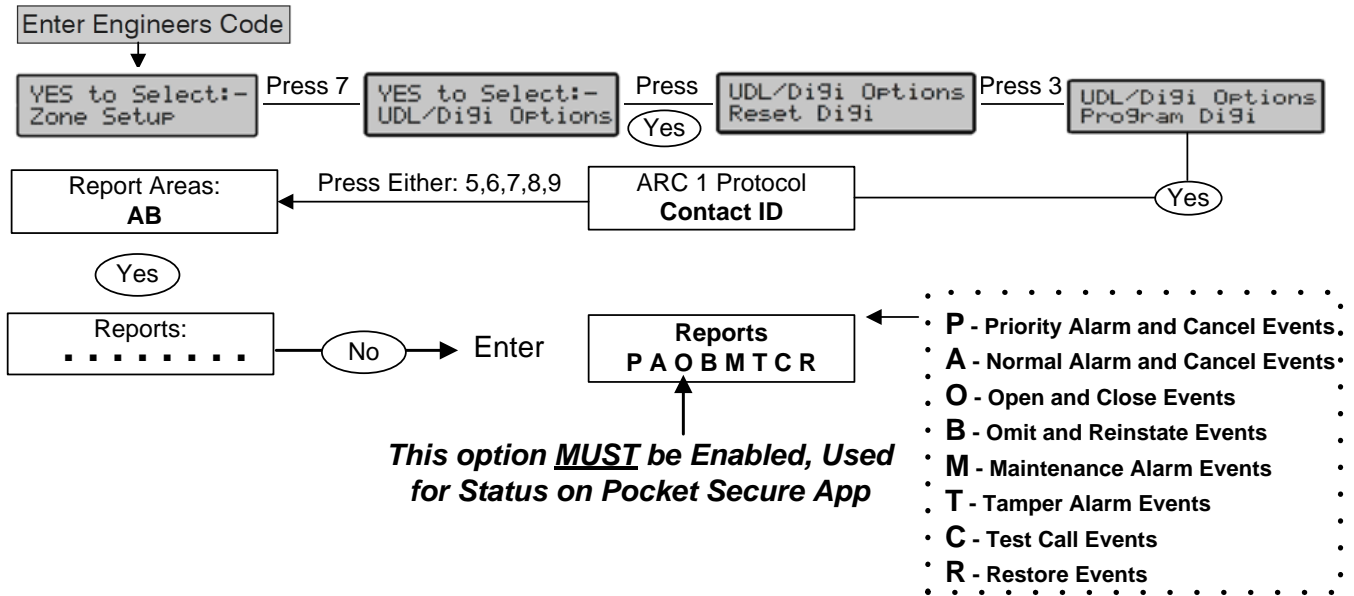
Enter Engineers Code

YES to Select:-
Zone Setup

Press 7

YES to Select:-
UDL/Digi Options

Press

Yes

UDL/Digi Options
Reset Digi

Press 3

UDL/Digi Options
Program Digi

Yes

ARC 1 Protocol
**Contact ID**

Press Either: 5,6,7,8,9

Report Areas:
**AB**

Yes

Reports:
**. . . . . . . .**

No

Enter

**Reports**
**P A O B M T C R**

***This option MUST be Enabled, Used for Status on Pocket Secure App***

**P - Priority Alarm and Cancel Events**
**A - Normal Alarm and Cancel Events**
**O - Open and Close Events**
**B - Omit and Reinstate Events**
**M - Maintenance Alarm Events**
**T - Tamper Alarm Events**
**C - Test Call Events**
**R - Restore Events**